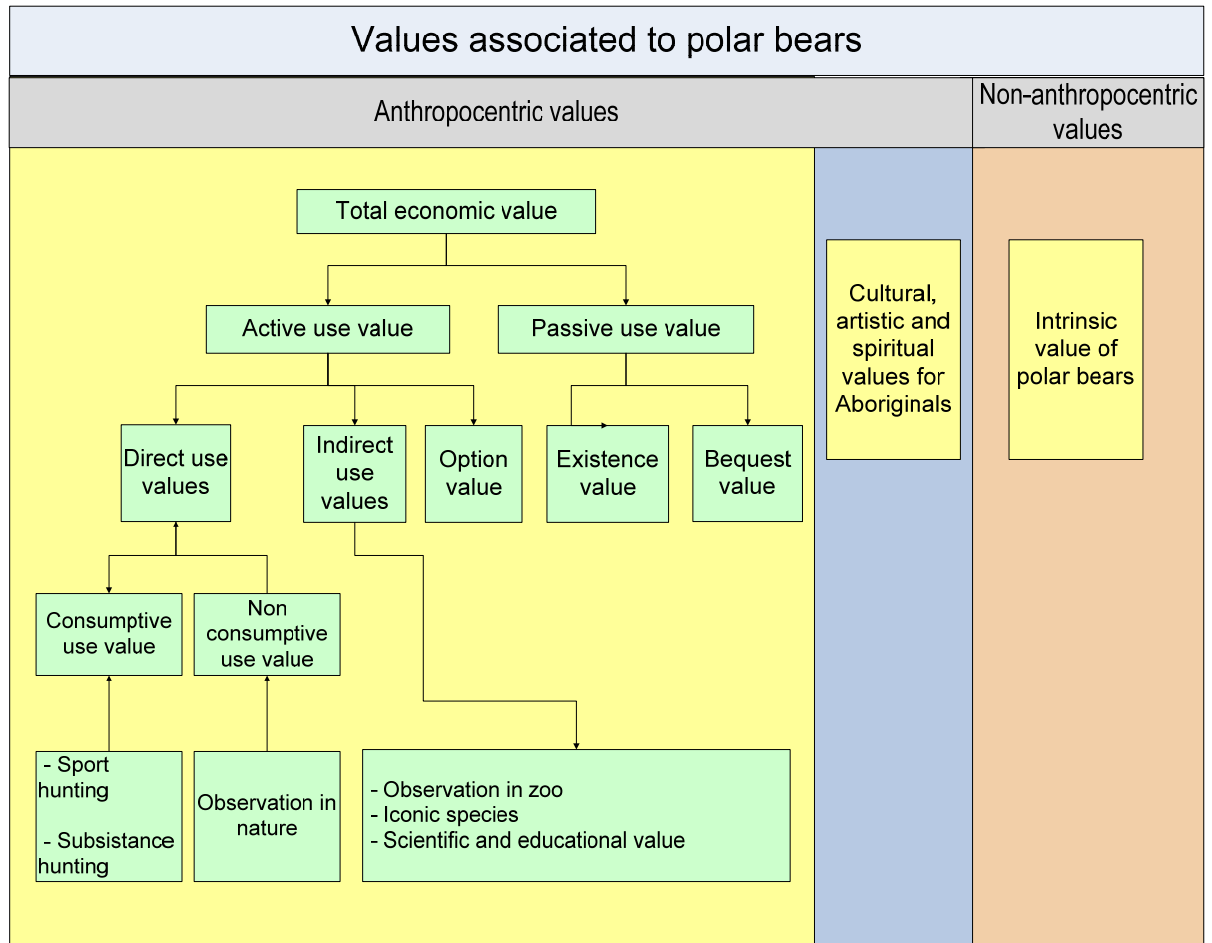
Values associated to polar bears

Anthropocentric values

Non-anthropocentric values

Total economic value

Active use value

Passive use value

Direct use values

Indirect use values

Option value

Existence value

Bequest value

Consumptive use value

Non consumptive use value

- Sport hunting

- Subsistance hunting

Observation in nature

- Observation in zoo
- Iconic species
- Scientific and educational value

Cultural, artistic and spiritual values for Aboriginals

Intrinsic value of polar bears